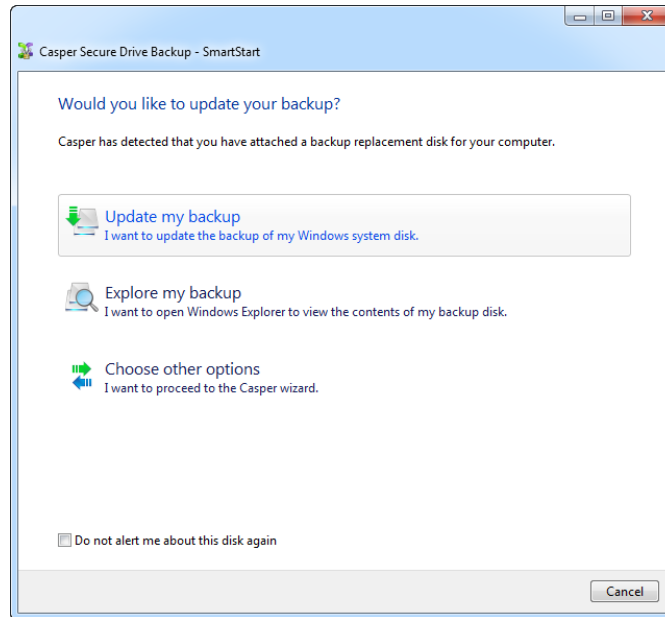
Casper Secure Drive Backup - SmartStart

Would you like to update your backup?

Casper has detected that you have attached a backup replacement disk for your computer.

Update my backup
I want to update the backup of my Windows system disk.

Explore my backup
I want to open Windows Explorer to view the contents of my backup disk.

Choose other options
I want to proceed to the Casper wizard.

Do not alert me about this disk again

Cancel